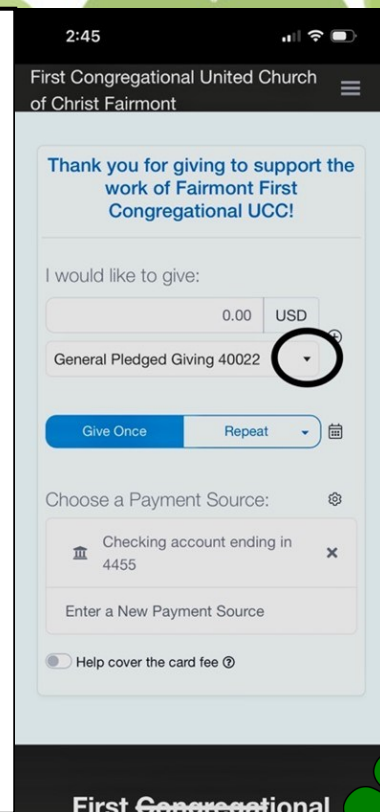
2:45

First Congregational United Church of Christ Fairmont

Thank you for giving to support the work of Fairmont First Congregational UCC!

I would like to give:

0.00 USD

General Pledged Giving 40022

Give Once

Repeat

Choose a Payment Source:

Checking account ending in 4455

Enter a New Payment Source

Help cover the card fee

First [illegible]tional